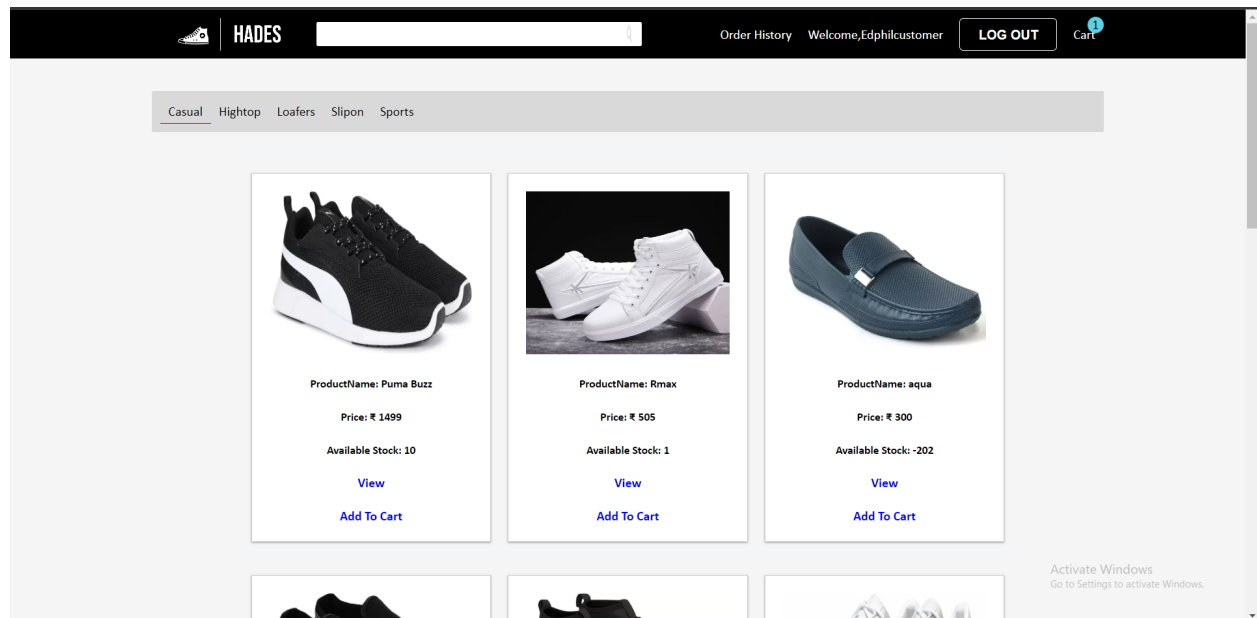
HADES

Order History Welcome,Edphilcustomer LOG OUT Cart 1

Casual Hightop Loafers Slipon Sports

ProductName: Puma Buzz

Price: ₹ 1499

Available Stock: 10

View

Add To Cart

ProductName: Rmax

Price: ₹ 505

Available Stock: 1

View

Add To Cart

ProductName: aqua

Price: ₹ 300

Available Stock: -202

View

Add To Cart

Activate Windows
Go to Settings to activate Windows.